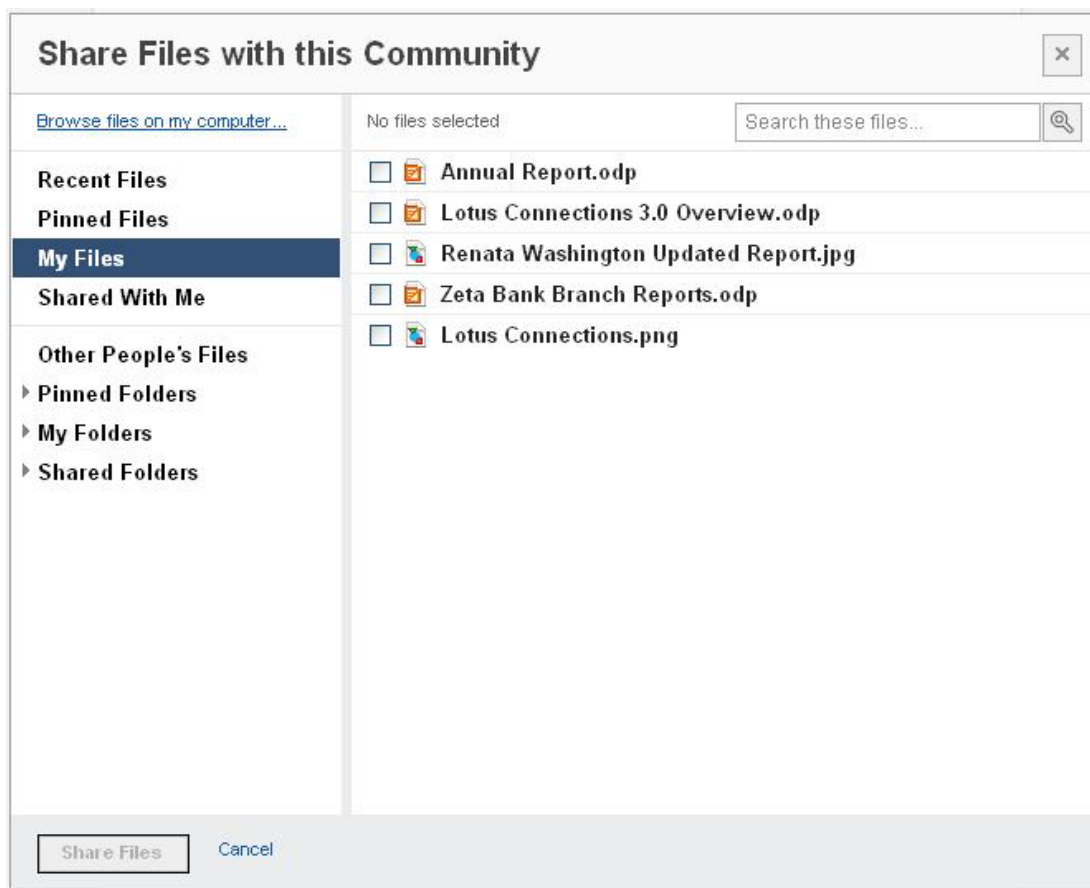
Share Files with this Community

×

Browse files on my computer...

Recent Files
Pinned Files
My Files
Shared With Me

Other People's Files
Pinned Folders
My Folders
Shared Folders

No files selected

Search these files...

Annual Report.odp
Lotus Connections 3.0 Overview.odp
Renata Washington Updated Report.jpg
Zeta Bank Branch Reports.odp
Lotus Connections.png

Share Files
Cancel